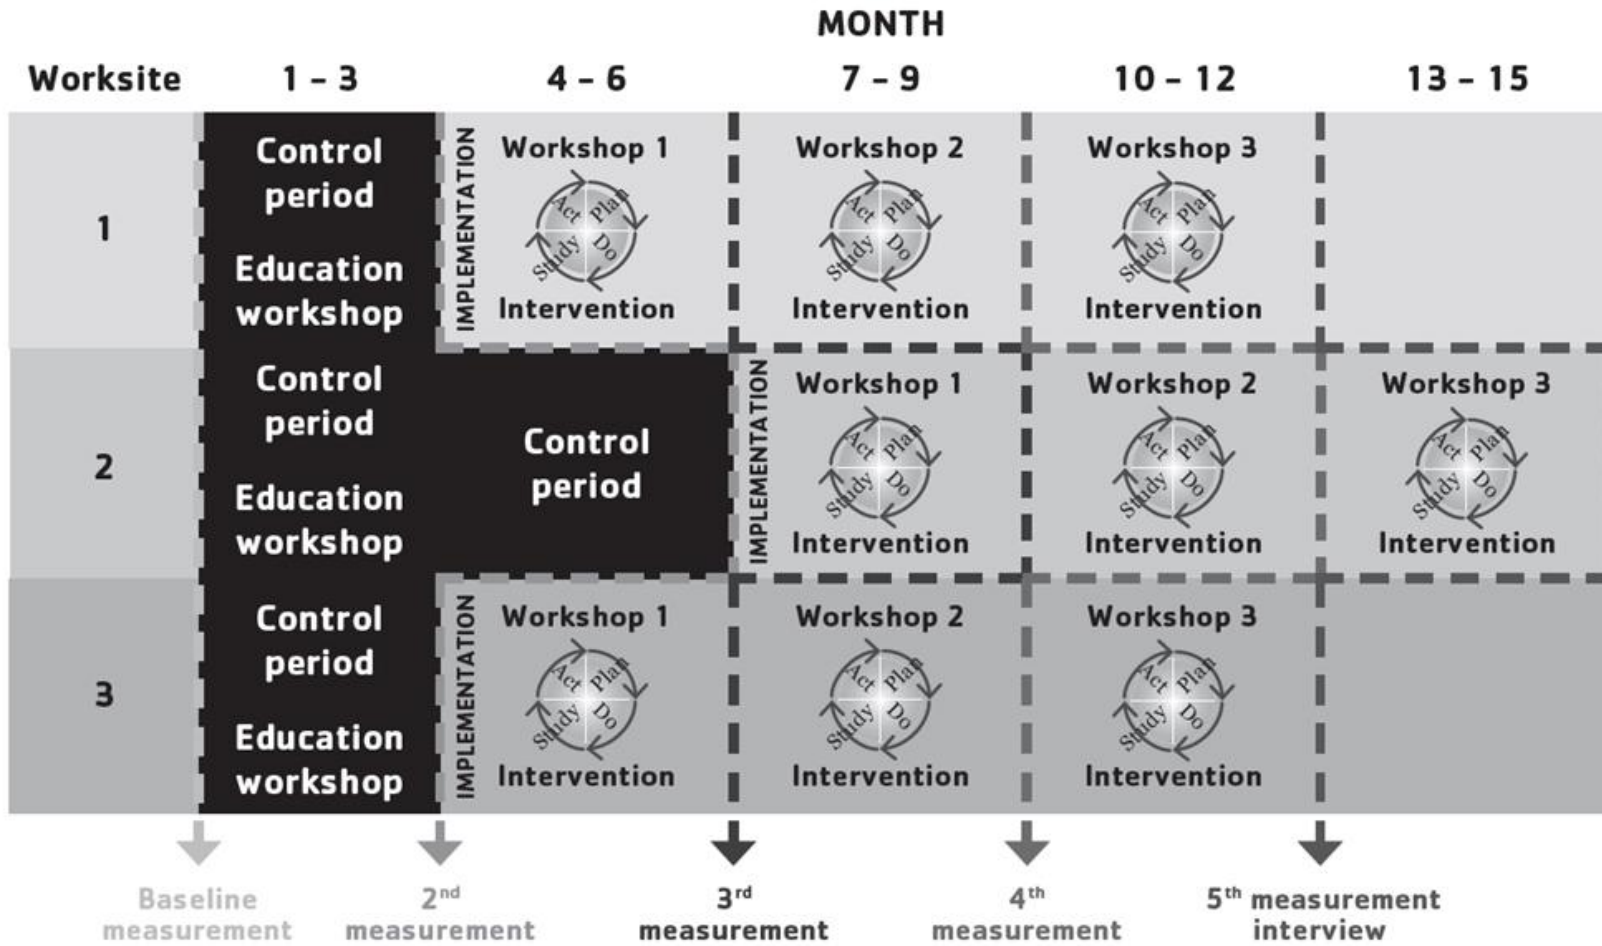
MONTH

| Worksite | 1 – 3 | 4 – 6 | 7 – 9 | 10 – 12 | 13 – 15 |
|---|---|---|---|---|---|
| 1 | Control period Education workshop | IMPLEMENTATION Workshop 1 Act Plan Study Do Intervention | Workshop 2 Act Plan Study Do Intervention | Workshop 3 Act Plan Study Do Intervention | |
| 2 | Control period Education workshop | Control period | IMPLEMENTATION Workshop 1 Act Plan Study Do Intervention | Workshop 2 Act Plan Study Do Intervention | Workshop 3 Act Plan Study Do Intervention |
| 3 | Control period Education workshop | IMPLEMENTATION Workshop 1 Act Plan Study Do Intervention | Workshop 2 Act Plan Study Do Intervention | Workshop 3 Act Plan Study Do Intervention | |

Baseline measurement

2$^{nd}$ measurement

3$^{rd}$ measurement

4$^{th}$ measurement

5$^{th}$ measurement interview